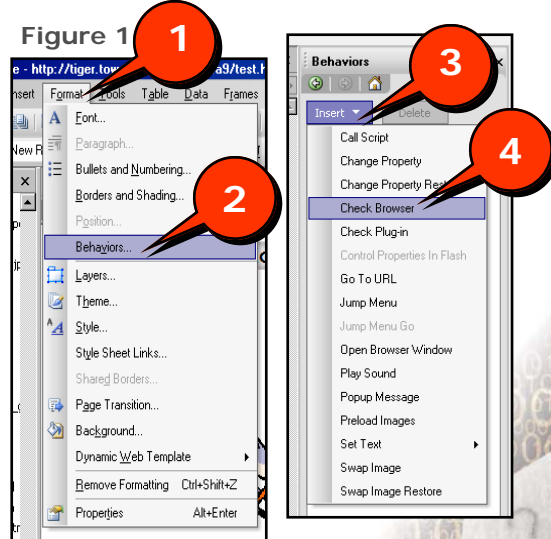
Figure 1

1

2

3

4

e - http://tiger.tow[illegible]a9/test.h

nsert Format Tools Table Data Frames

New R

Font...
Paragraph...
Bullets and Numbering...
Borders and Shading...
Position...
Behaviors...
Layers...
Theme...
Style...
Style Sheet Links...
Shared Borders...
Page Transition...
Background...
Dynamic Web Template
Remove Formatting Ctrl+Shift+Z
Properties Alt+Enter

Behaviors

Insert Delete

Call Script
Change Property
Change Property Rest
Check Browser
Check Plug-in
Control Properties In Flash
Go To URL
Jump Menu
Jump Menu Go
Open Browser Window
Play Sound
Popup Message
Preload Images
Set Text
Swap Image
Swap Image Restore